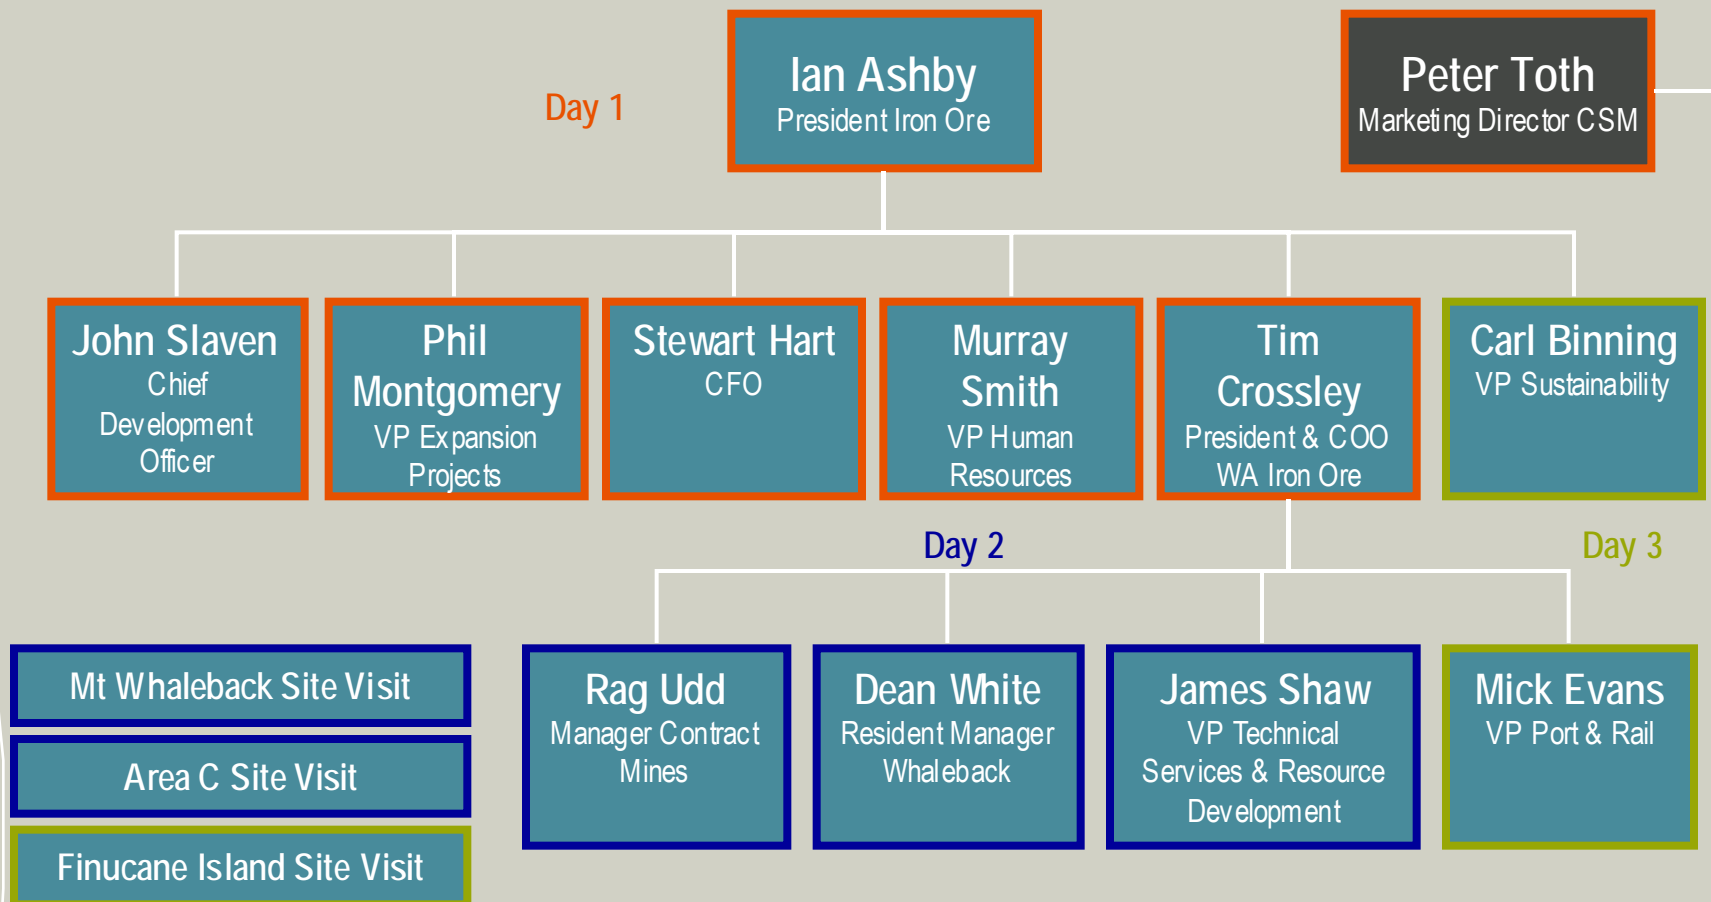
Day 1

Ian Ashby
President Iron Ore

Peter Toth
Marketing Director CSM

John Slaven
Chief Development Officer

Phil Montgomery
VP Expansion Projects

Stewart Hart
CFO

Murray Smith
VP Human Resources

Tim Crossley
President & COO WA Iron Ore

Carl Binning
VP Sustainability

Day 2

Day 3

Mt Whaleback Site Visit

Area C Site Visit

Finucane Island Site Visit

Rag Udd
Manager Contract Mines

Dean White
Resident Manager Whaleback

James Shaw
VP Technical Services & Resource Development

Mick Evans
VP Port & Rail